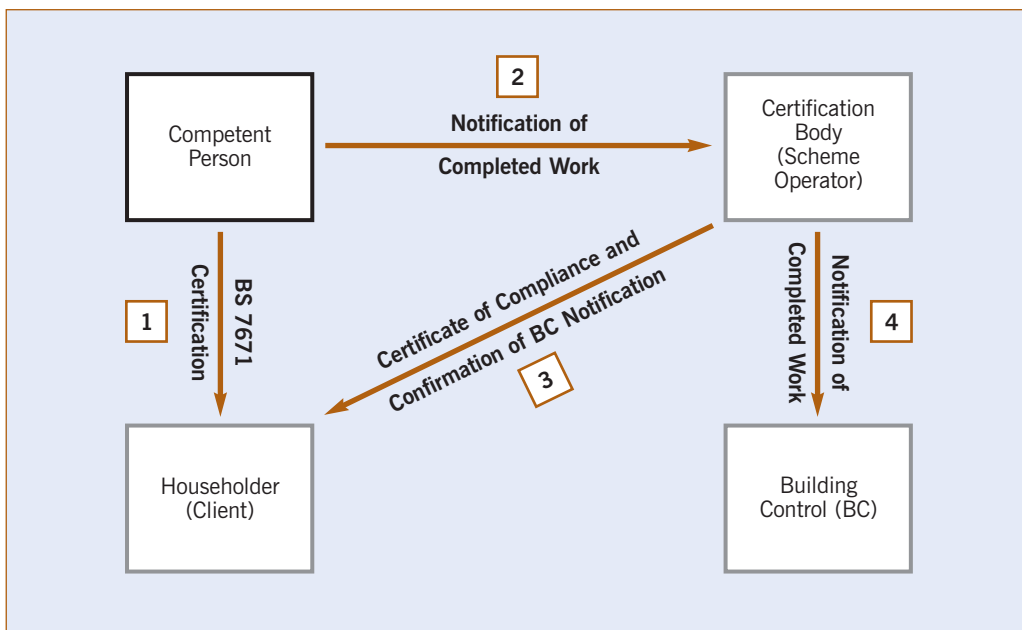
Competent Person

2

Notification of Completed Work

Certification Body (Scheme Operator)

1

BS 7671 Certification

Certificate of Compliance and Confirmation of BC Notification

3

Notification of Completed Work

4

Householder (Client)

Building Control (BC)